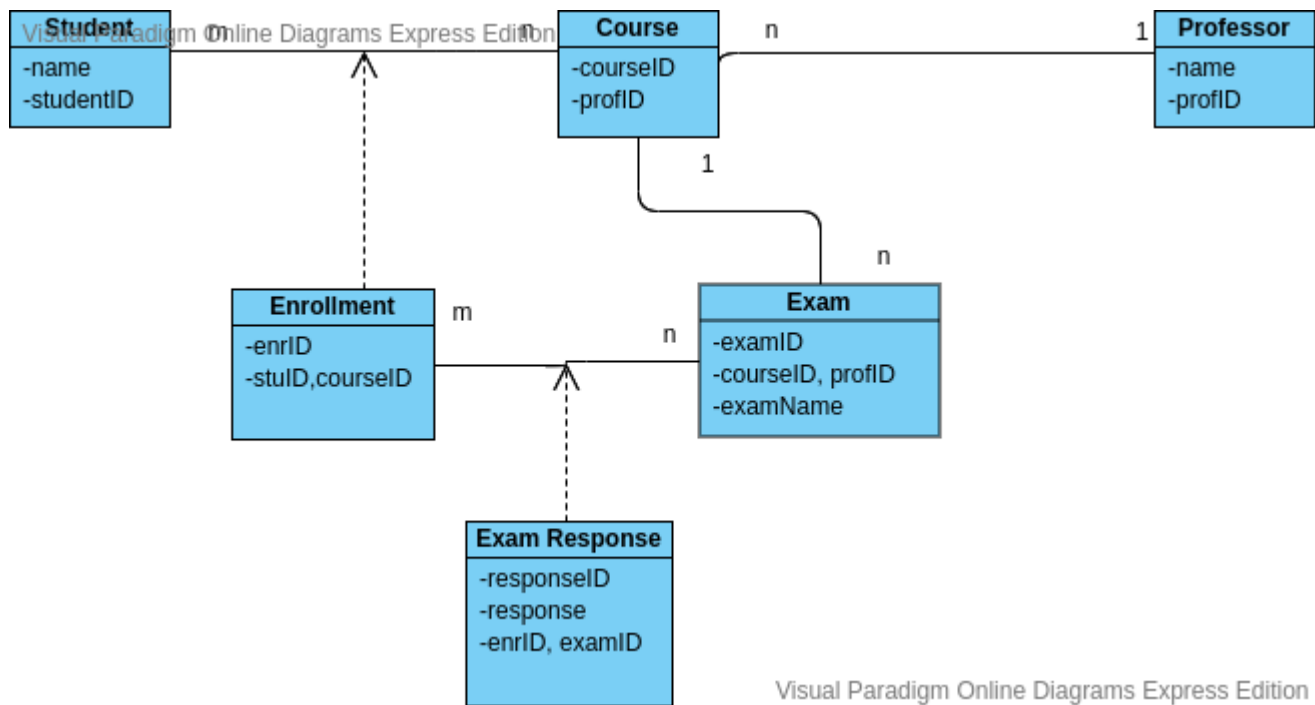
Student
-name
-studentID

Visual Paradigm Online Diagrams Express Edition

m

n

Course
-courseID
-profID

n

1

Professor
-name
-profID

1

n

Enrollment
-enrID
-stuID,courseID

m

n

Exam
-examID
-courseID, profID
-examName

Exam Response
-responseID
-response
-enrID, examID

Visual Paradigm Online Diagrams Express Edition